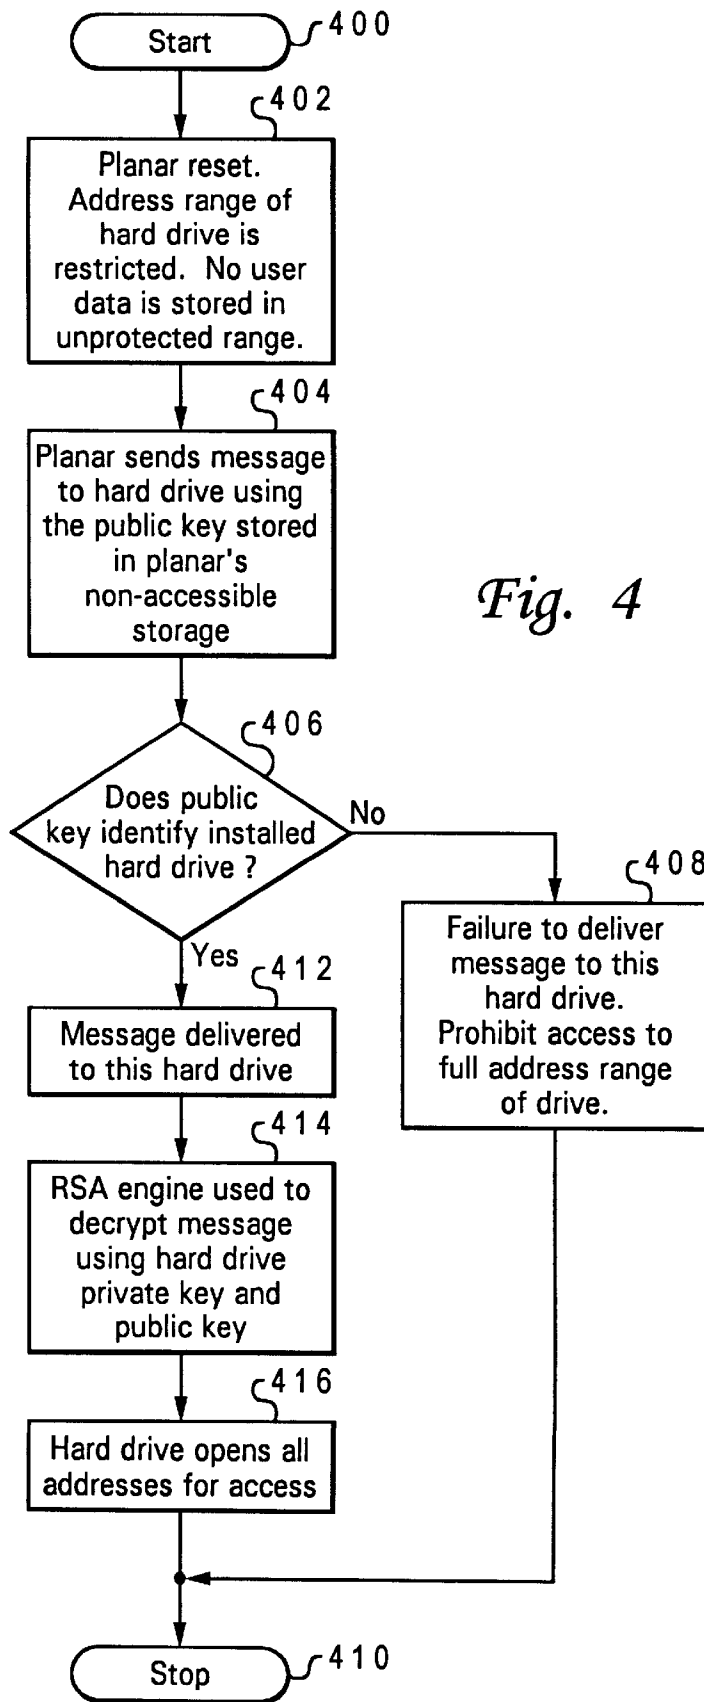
Start
400

402
Planar reset. Address range of hard drive is restricted. No user data is stored in unprotected range.

404
Planar sends message to hard drive using the public key stored in planar's non-accessible storage

Fig. 4

406
Does public key identify installed hard drive ?

No

408
Failure to deliver message to this hard drive. Prohibit access to full address range of drive.

Yes
412
Message delivered to this hard drive

414
RSA engine used to decrypt message using hard drive private key and public key

416
Hard drive opens all addresses for access

Stop
410